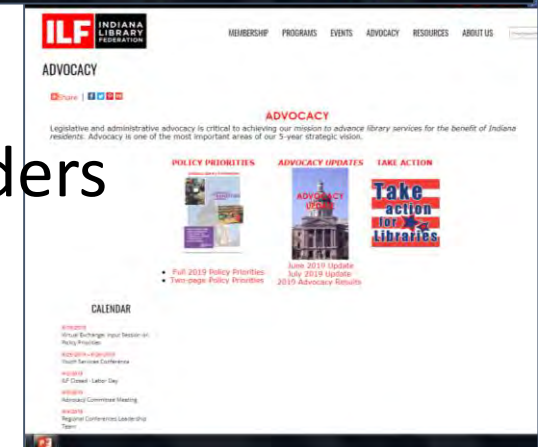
ILF INDIANA LIBRARY FEDERATION

MEMBERSHIP PROGRAMS EVENTS ADVOCACY RESOURCES ABOUT US

ADVOCACY

Share |

ADVOCACY

Legislative and administrative advocacy is critical to achieving our mission to advance library services for the benefit of Indiana residents. Advocacy is one of the most important areas of our 5-year strategic vision.

ders

POLICY PRIORITIES

ADVOCACY UPDATES

TAKE ACTION

ADVOCACY UPDATE

Take action for Libraries

• Full 2019 Policy Priorities
• Two-page Policy Priorities

June 2019 Update
July 2019 Update
2019 Advocacy Results

CALENDAR

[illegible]
Virtual Exchange: Input Session on Policy Priorities

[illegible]
Youth Services Conference

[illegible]
ILF Closed - Labor Day

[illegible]
Advocacy Committee Meeting

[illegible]
Regional Conferences Leadership Team